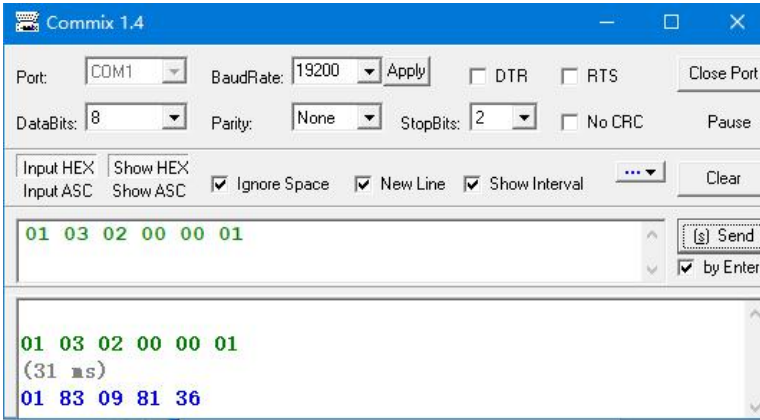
Commix 1.4

Port: COM1
BaudRate: 19200 Apply
DTR
RTS
Close Port

DataBits: 8
Parity: None
StopBits: 2
No CRC
Pause

Input HEX
Input ASC
Show HEX
Show ASC
Ignore Space
New Line
Show Interval
...
Clear

01 03 02 00 00 01

[s] Send
by Enter

01 03 02 00 00 01
(31 ms)
01 83 09 81 36